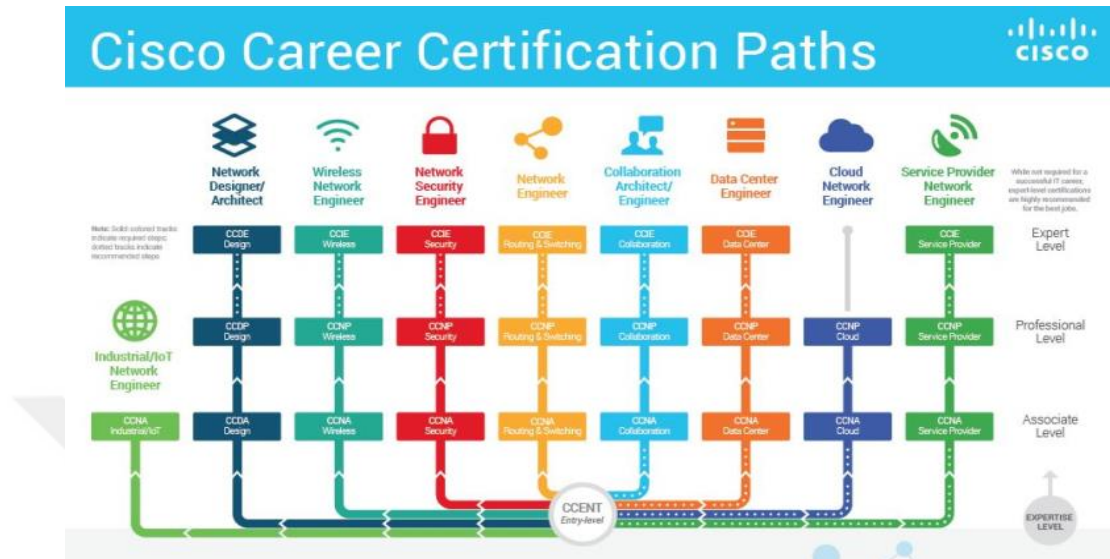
Cisco Career Certification Paths

cisco

Network Designer/ Architect

Wireless Network Engineer

Network Security Engineer

Network Engineer

Collaboration Architect/ Engineer

Data Center Engineer

Cloud Network Engineer

Service Provider Network Engineer

While not required for a successful IT career, expert-level certifications are highly recommended for the best jobs.

Note: Solid colored tracks indicate required steps; dotted tracks indicate recommended steps.

CCDE Design

CCIE Wireless

CCIE Security

CCIE Routing & Switching

CCIE Collaboration

CCIE Data Center

CCIE Service Provider

Expert Level

Industrial/IoT Network Engineer

CCDP Design

CCNP Wireless

CCNP Security

CCNP Routing & Switching

CCNP Collaboration

CCNP Data Center

CCNP Cloud

CCNP Service Provider

Professional Level

CCNA Industrial/IoT

CCDA Design

CCNA Wireless

CCNA Security

CCNA Routing & Switching

CCNA Collaboration

CCNA Data Center

CCNA Cloud

CCNA Service Provider

Associate Level

CCENT Entry-level

EXPERTISE LEVEL